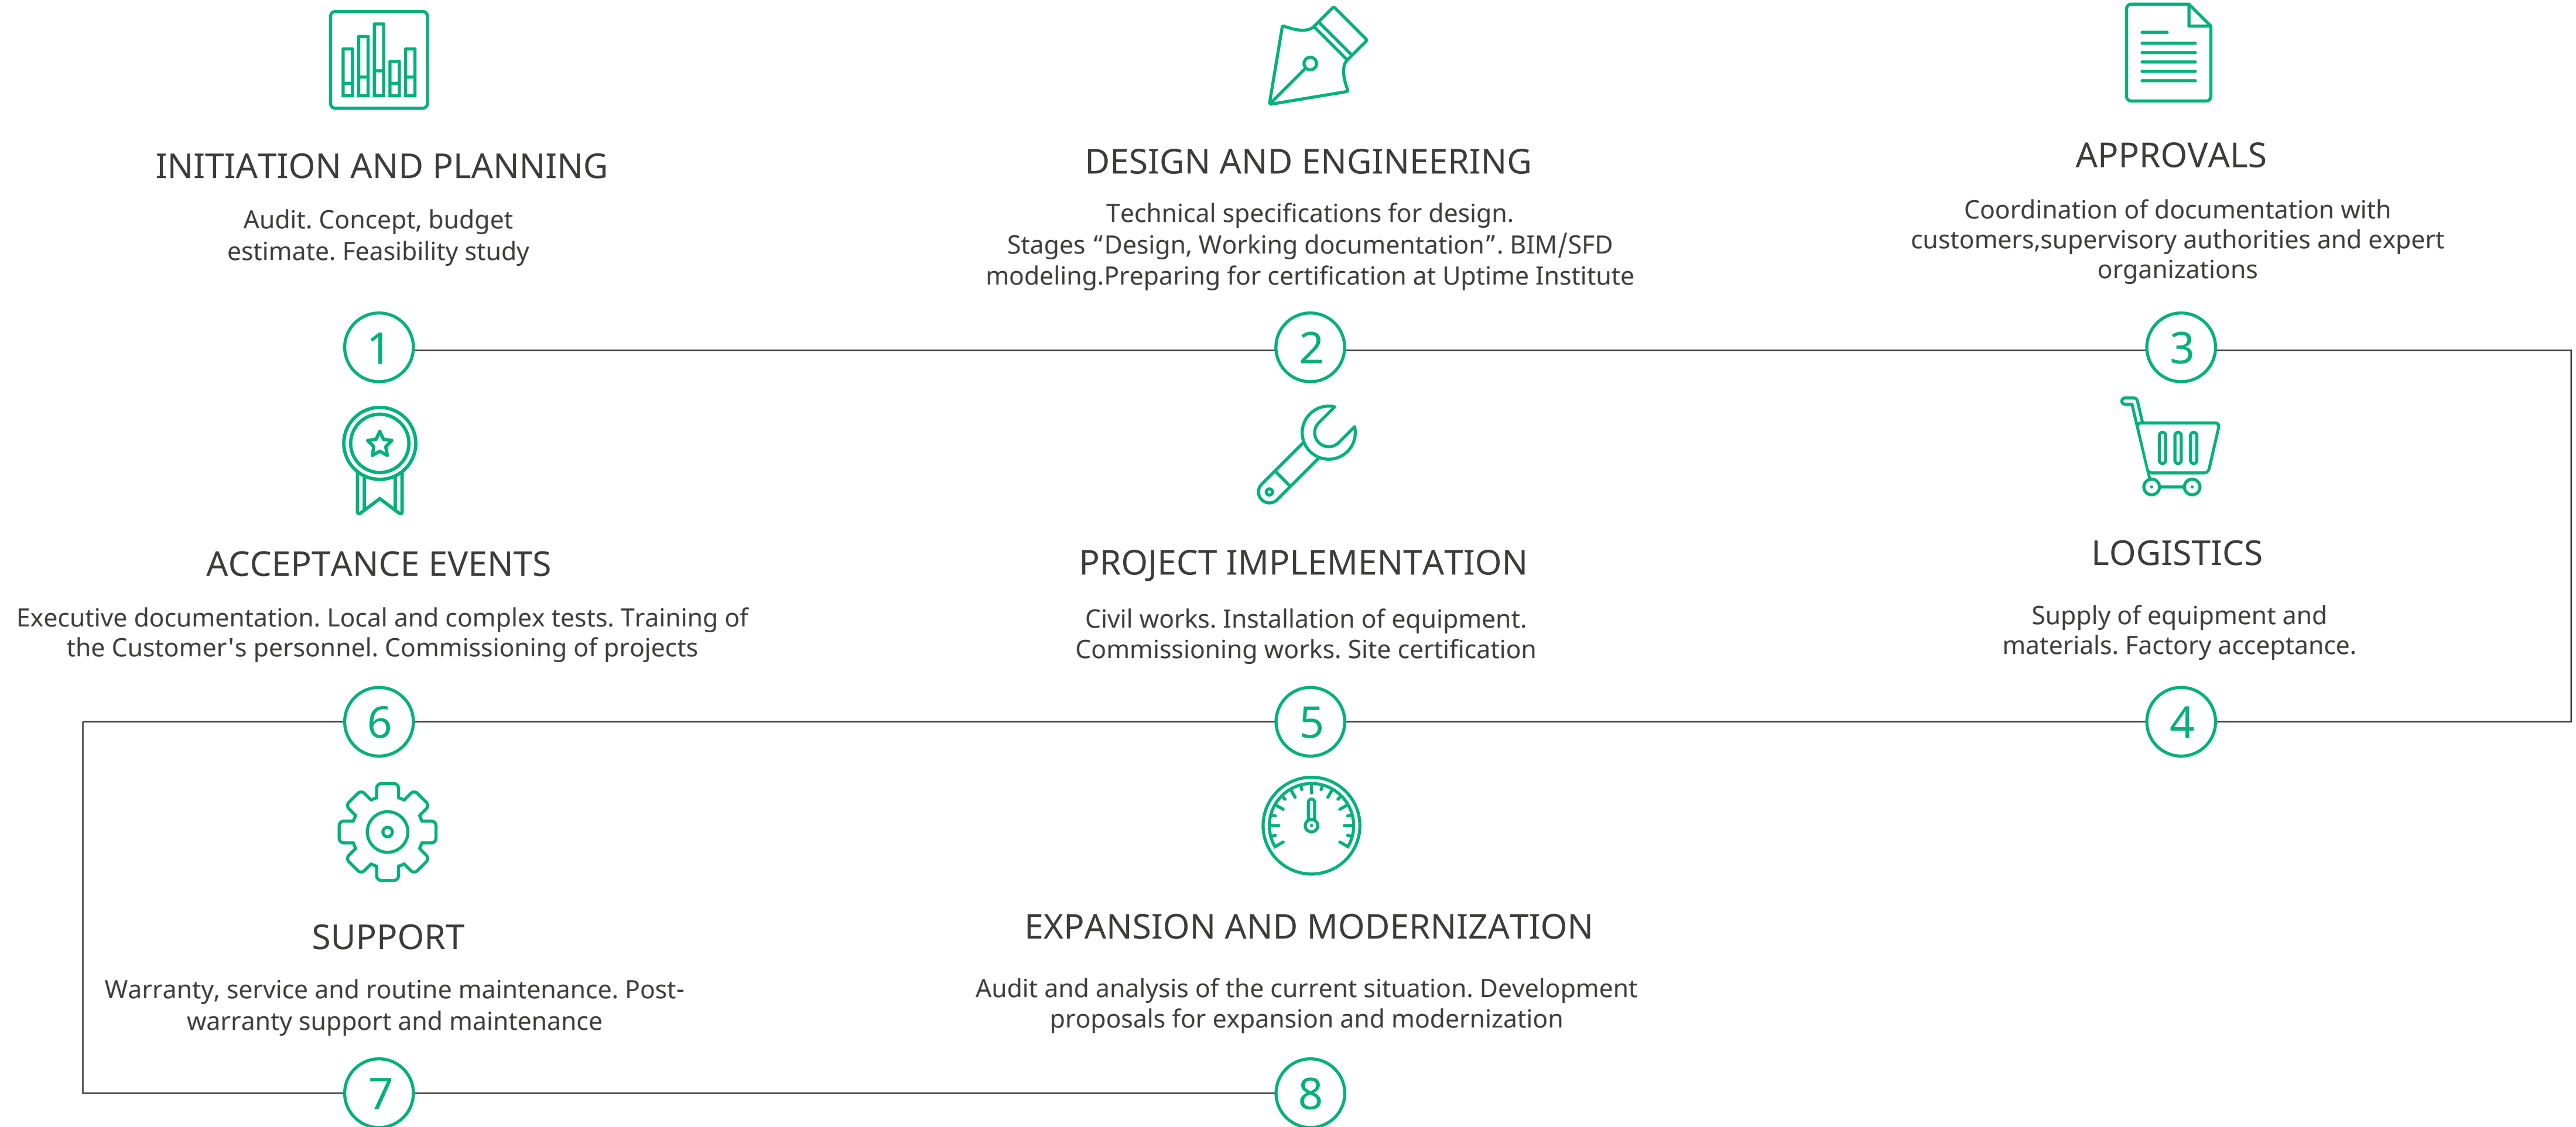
INITIATION AND PLANNING

Audit. Concept, budget estimate. Feasibility study

DESIGN AND ENGINEERING

Technical specifications for design. Stages “Design, Working documentation”. BIM/SFD modeling.Preparing for certification at Uptime Institute

APPROVALS

Coordination of documentation with customers,supervisory authorities and expert organizations

1

2

3

ACCEPTANCE EVENTS

Executive documentation. Local and complex tests. Training of the Customer's personnel. Commissioning of projects

PROJECT IMPLEMENTATION

Civil works. Installation of equipment. Commissioning works. Site certification

LOGISTICS

Supply of equipment and materials. Factory acceptance.

6

5

4

SUPPORT

Warranty, service and routine maintenance. Post-warranty support and maintenance

EXPANSION AND MODERNIZATION

Audit and analysis of the current situation. Development proposals for expansion and modernization

7

8